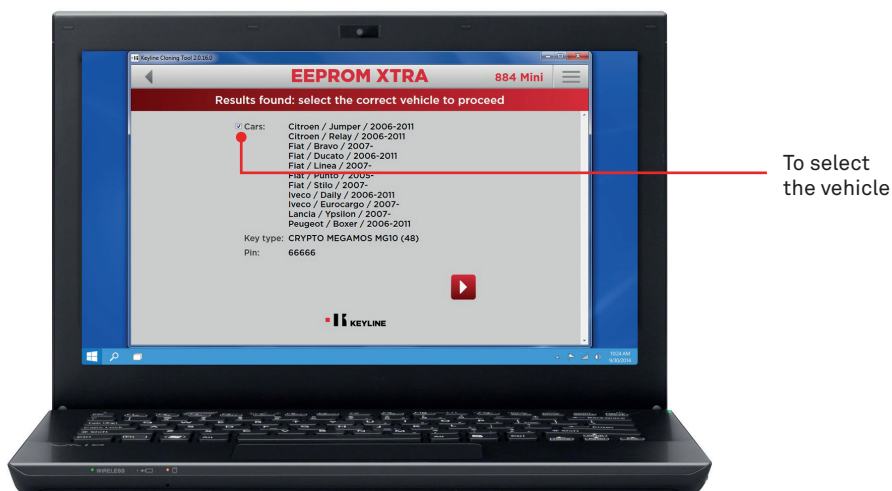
Keyline Cloning Tool 2.0.16.0

EEPROM XTRA

884 Mini

Results found: select the correct vehicle to proceed

Cars: Citroen / Jumper / 2006-2011
Citroen / Relay / 2006-2011
Fiat / Bravo / 2007-
Fiat / Ducato / 2006-2011
Fiat / Linea / 2007-
Fiat / Punto / 2005-
Fiat / Stilo / 2007-
Iveco / Daily / 2006-2011
Iveco / Eurocargo / 2007-
Lancia / Ypsilon / 2007-
Peugeot / Boxer / 2006-2011

Key type: CRYPTO MEGAMOS MG10 (48)

Pin: 66666

KEYLINE

10:24 AM
9/30/2014

To select the vehicle

WIRELESS